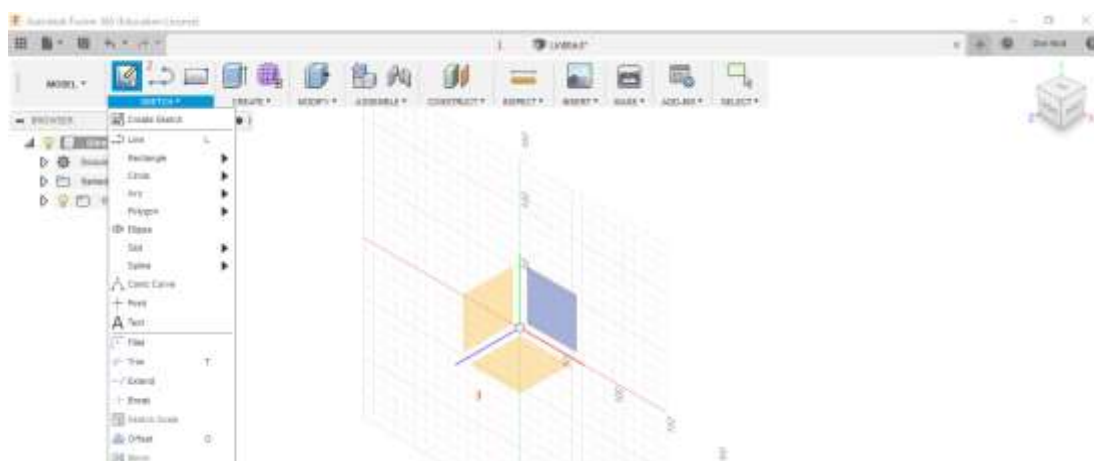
Autodesk Fusion 360 (Education License)

Untitled*

MODEL ▾

SKETCH ▾ CREATE ▾ MODIFY ▾ ASSEMBLE ▾ CONSTRUCT ▾ INSPECT ▾ INSERT ▾ MAKE ▾ ADD-INS ▾ SELECT ▾

BROWSER

Create Sketch
Line L
Rectangle
Circle
Arc
Polygon
Ellipse
Slot
Spline
Conic Curve
Point
Text
Fillet
Trim T
Extend
Break
Sketch Scale
Offset O
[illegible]